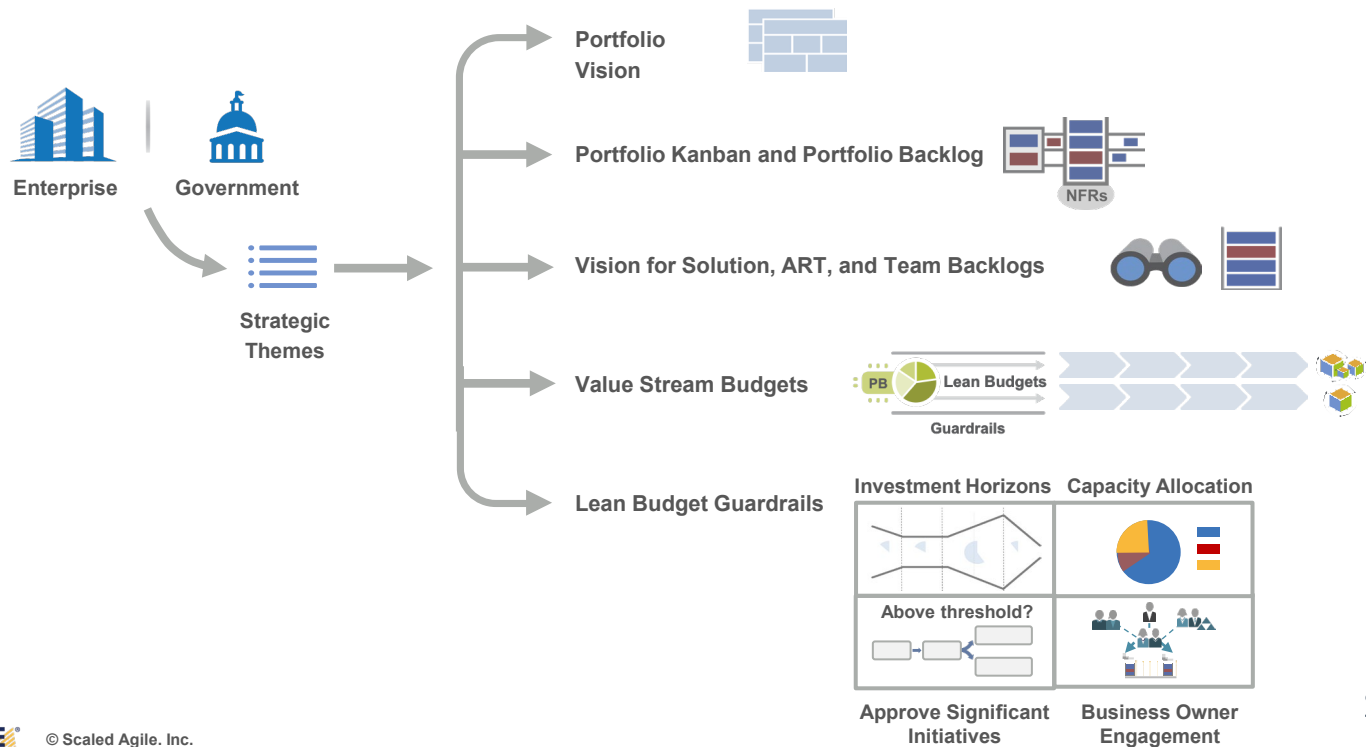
Enterprise

Government

Strategic Themes

Portfolio Vision

Portfolio Kanban and Portfolio Backlog

NFRs

Vision for Solution, ART, and Team Backlogs

Value Stream Budgets

PB

Lean Budgets

Guardrails

Lean Budget Guardrails

Investment Horizons

Capacity Allocation

Above threshold?

Approve Significant Initiatives

Business Owner Engagement

© Scaled Agile. Inc.